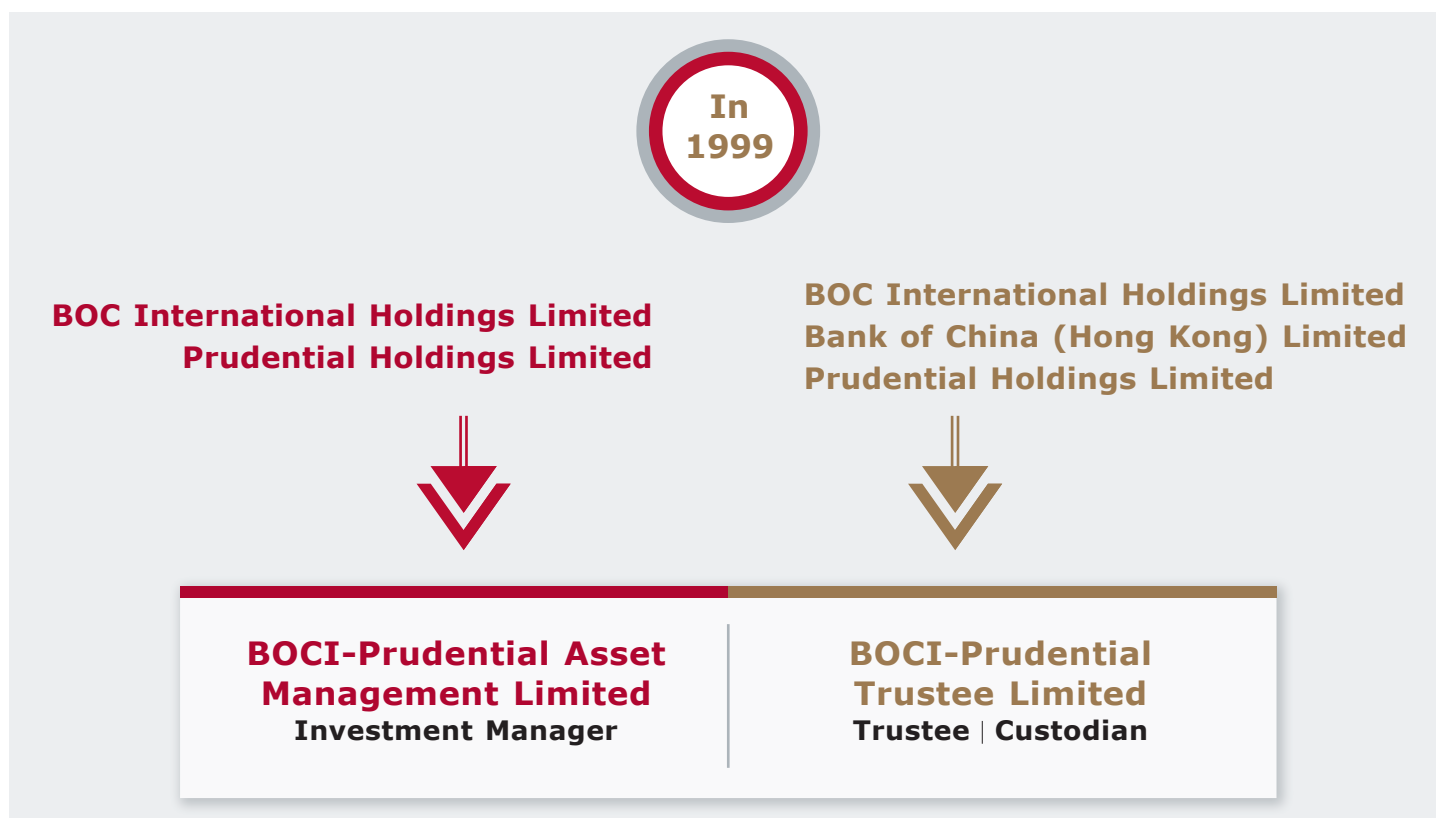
In 1999

BOC International Holdings Limited
Prudential Holdings Limited

BOC International Holdings Limited
Bank of China (Hong Kong) Limited
Prudential Holdings Limited

BOCI-Prudential Asset Management Limited
Investment Manager

BOCI-Prudential Trustee Limited
Trustee | Custodian